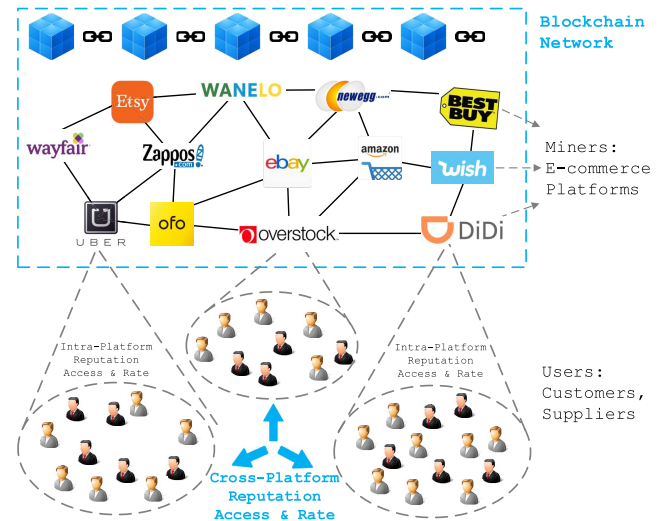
Blockchain Network

Etsy
WANELO
newegg.com
BEST BUY
wayfair
Zappos.com
ebay
amazon
wish
UBER
ofo
overstock.
DiDi

Miners: E-commerce Platforms

Intra-Platform Reputation Access & Rate

Intra-Platform Reputation Access & Rate

Users: Customers, Suppliers

Cross-Platform Reputation Access & Rate